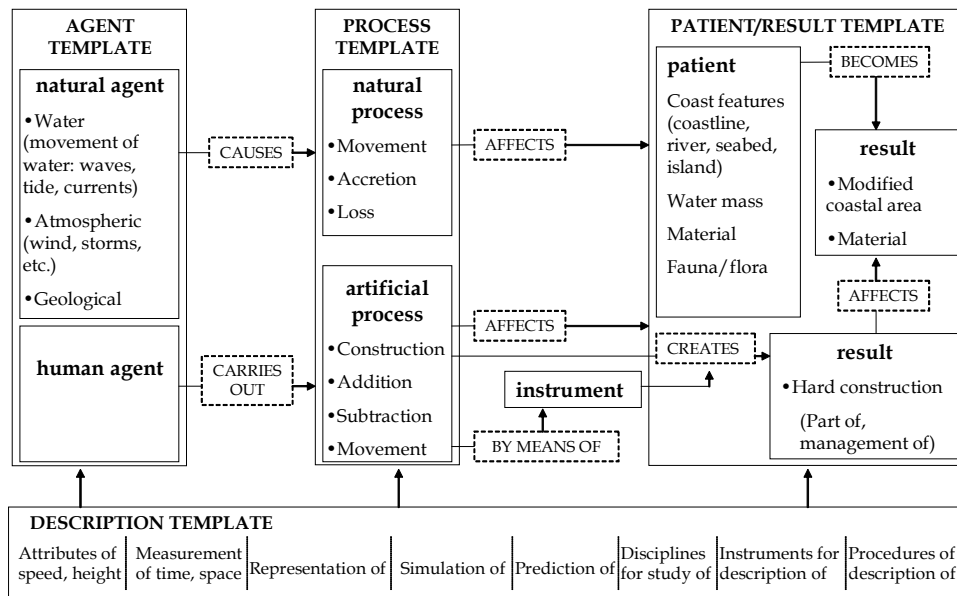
AGENT TEMPLATE

natural agent
•Water (movement of water: waves, tide, currents)
•Atmospheric (wind, storms, etc.)
•Geological

human agent

CAUSES

CARRIES OUT

PROCESS TEMPLATE

natural process
•Movement
•Accretion
•Loss

artificial process
•Construction
•Addition
•Subtraction
•Movement

AFFECTS

AFFECTS

instrument

BY MEANS OF

CREATES

PATIENT/RESULT TEMPLATE

patient
Coast features (coastline, river, seabed, island)
Water mass
Material
Fauna/flora

BECOMES

result
•Modified coastal area
•Material

AFFECTS

result
•Hard construction
(Part of, management of)

DESCRIPTION TEMPLATE

| Attributes of speed, height | Measurement of time, space | Representation of | Simulation of | Prediction of | Disciplines for study of | Instruments for description of | Procedures of description of |